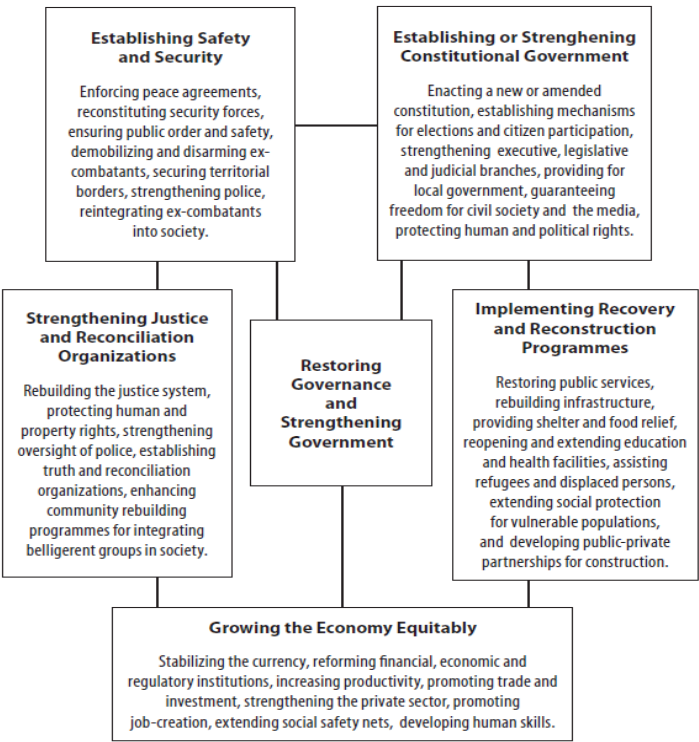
Establishing Safety and Security

Enforcing peace agreements, reconstituting security forces, ensuring public order and safety, demobilizing and disarming ex-combatants, securing territorial borders, strengthening police, reintegrating ex-combatants into society.

Establishing or Strenghening Constitutional Government

Enacting a new or amended constitution, establishing mechanisms for elections and citizen participation, strengthening executive, legislative and judicial branches, providing for local government, guaranteeing freedom for civil society and the media, protecting human and political rights.

Strengthening Justice and Reconciliation Organizations

Rebuilding the justice system, protecting human and property rights, strengthening oversight of police, establishing truth and reconciliation organizations, enhancing community rebuilding programmes for integrating belligerent groups in society.

Restoring Governance and Strengthening Government

Implementing Recovery and Reconstruction Programmes

Restoring public services, rebuilding infrastructure, providing shelter and food relief, reopening and extending education and health facilities, assisting refugees and displaced persons, extending social protection for vulnerable populations, and developing public-private partnerships for construction.

Growing the Economy Equitably

Stabilizing the currency, reforming financial, economic and regulatory institutions, increasing productivity, promoting trade and investment, strengthening the private sector, promoting job-creation, extending social safety nets, developing human skills.